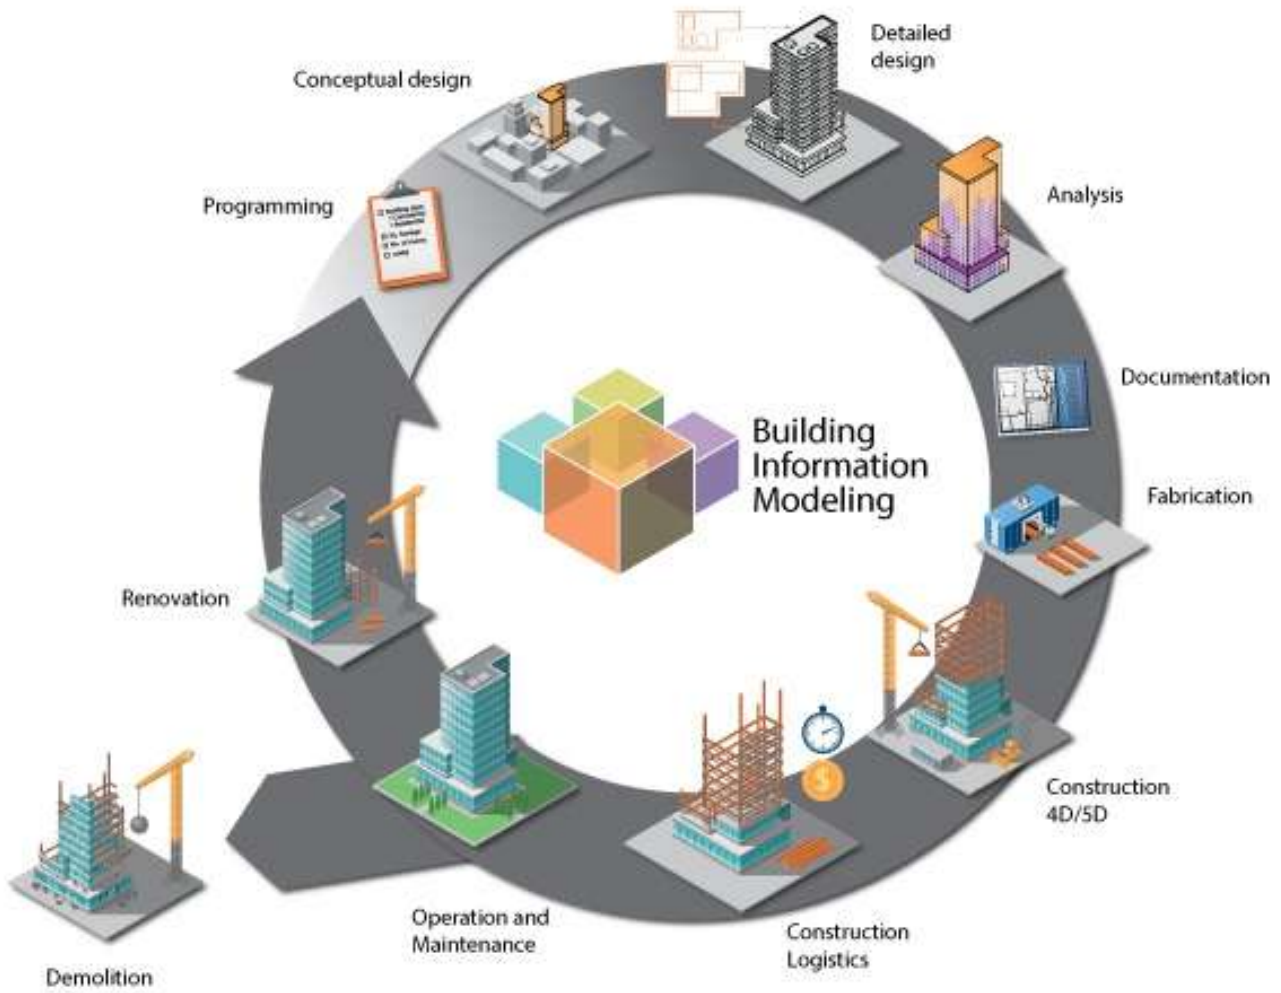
Building Information Modeling

Programming

Conceptual design

Detailed design

Analysis

Documentation

Fabrication

Construction 4D/5D

Construction Logistics

Operation and Maintenance

Renovation

Demolition